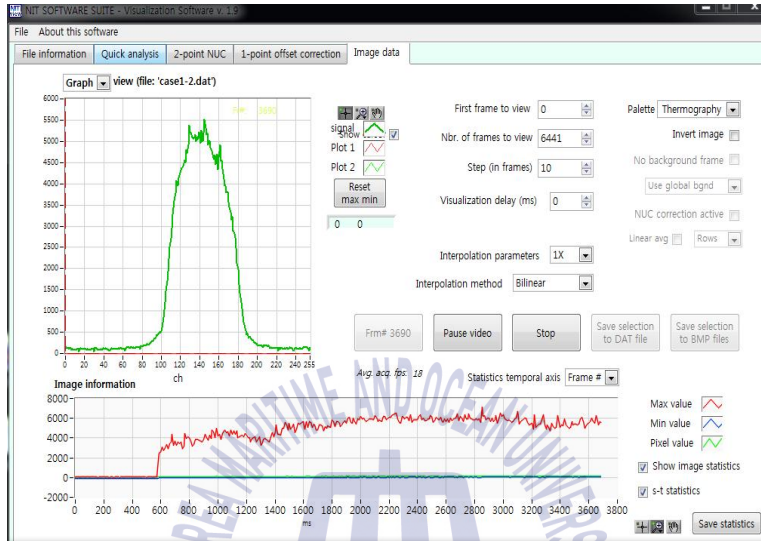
NIT SOFTWARE SUITE - Visualization Software v. 1.9

File About this software

File information | Quick analysis | 2-point NUC | 1-point offset correction | Image data

Graph view (file: 'case1-2.dat')

6000
5500
5000
4500
4000
3500
3000
2500
2000
1500
1000
500
0
0 20 40 60 80 100 120 140 160 180 200 220 240 255
ch

signal
Show cursor
Plot 1
Plot 2
Reset max min
0 0

First frame to view 0
Nbr. of frames to view 6441
Step (in frames) 10
Visualization delay (ms) 0

Palette Thermography
Invert image
No background frame
Use global bgnd
NUC correction active
Linear avg Rows

Interpolation parameters 1X
Interpolation method Bilinear

Frm# 3690
Pause video
Stop
Save selection to DAT file
Save selection to BMP files

Image information
Avg. acq. fps: 18
Statistics temporal axis Frame #

8000
6000
4000
2000
0
-2000
0 200 400 600 800 1000 1200 1400 1600 1800 2000 2200 2400 2600 2800 3000 3200 3400 3600 3800
ms

Max value
Min value
Pixel value
Show image statistics
s-t statistics
Save statistics